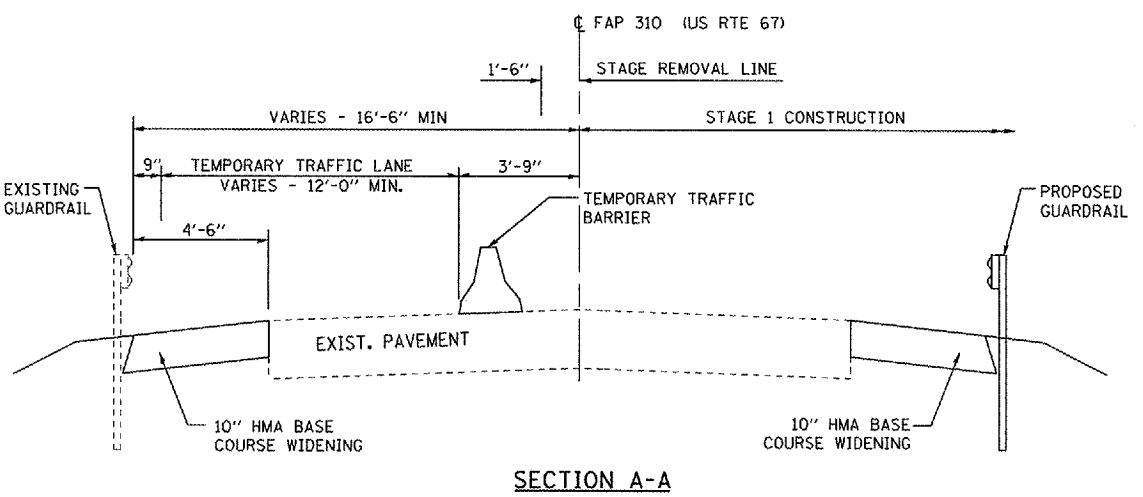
℄ FAP 310 (US RTE 67)

1'-6"

STAGE REMOVAL LINE

VARIES - 16'-6" MIN

STAGE 1 CONSTRUCTION

9"

TEMPORARY TRAFFIC LANE
VARIES - 12'-0" MIN.

3'-9"

EXISTING GUARDRAIL

TEMPORARY TRAFFIC BARRIER

PROPOSED GUARDRAIL

4'-6"

EXIST. PAVEMENT

10" HMA BASE COURSE WIDENING

10" HMA BASE COURSE WIDENING

SECTION A-A